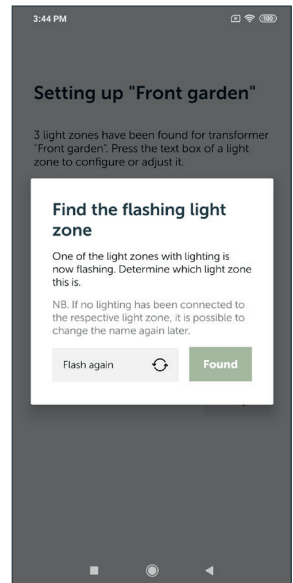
3:44 PM

100

Setting up "Front garden"

3 light zones have been found for transformer "Front garden". Press the text box of a light zone to configure or adjust it.

Find the flashing light zone

One of the light zones with lighting is now flashing. Determine which light zone this is.

NB. If no lighting has been connected to the respective light zone, it is possible to change the name again later.

Flash again

Found